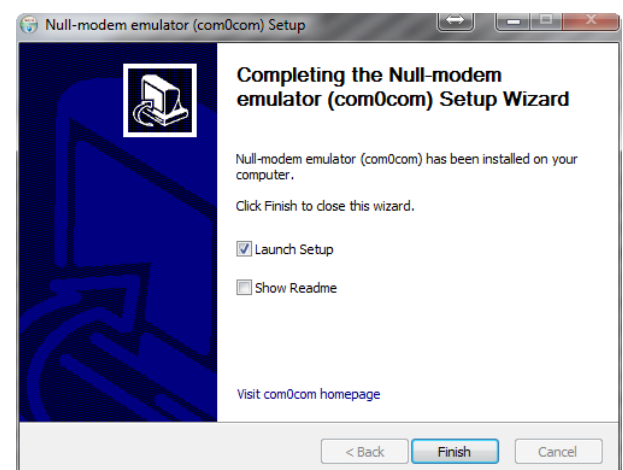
Null-modem emulator (com0com) Setup

Completing the Null-modem emulator (com0com) Setup Wizard

Null-modem emulator (com0com) has been installed on your computer.

Click Finish to close this wizard.

Launch Setup

Show Readme

Visit com0com homepage

< Back Finish Cancel